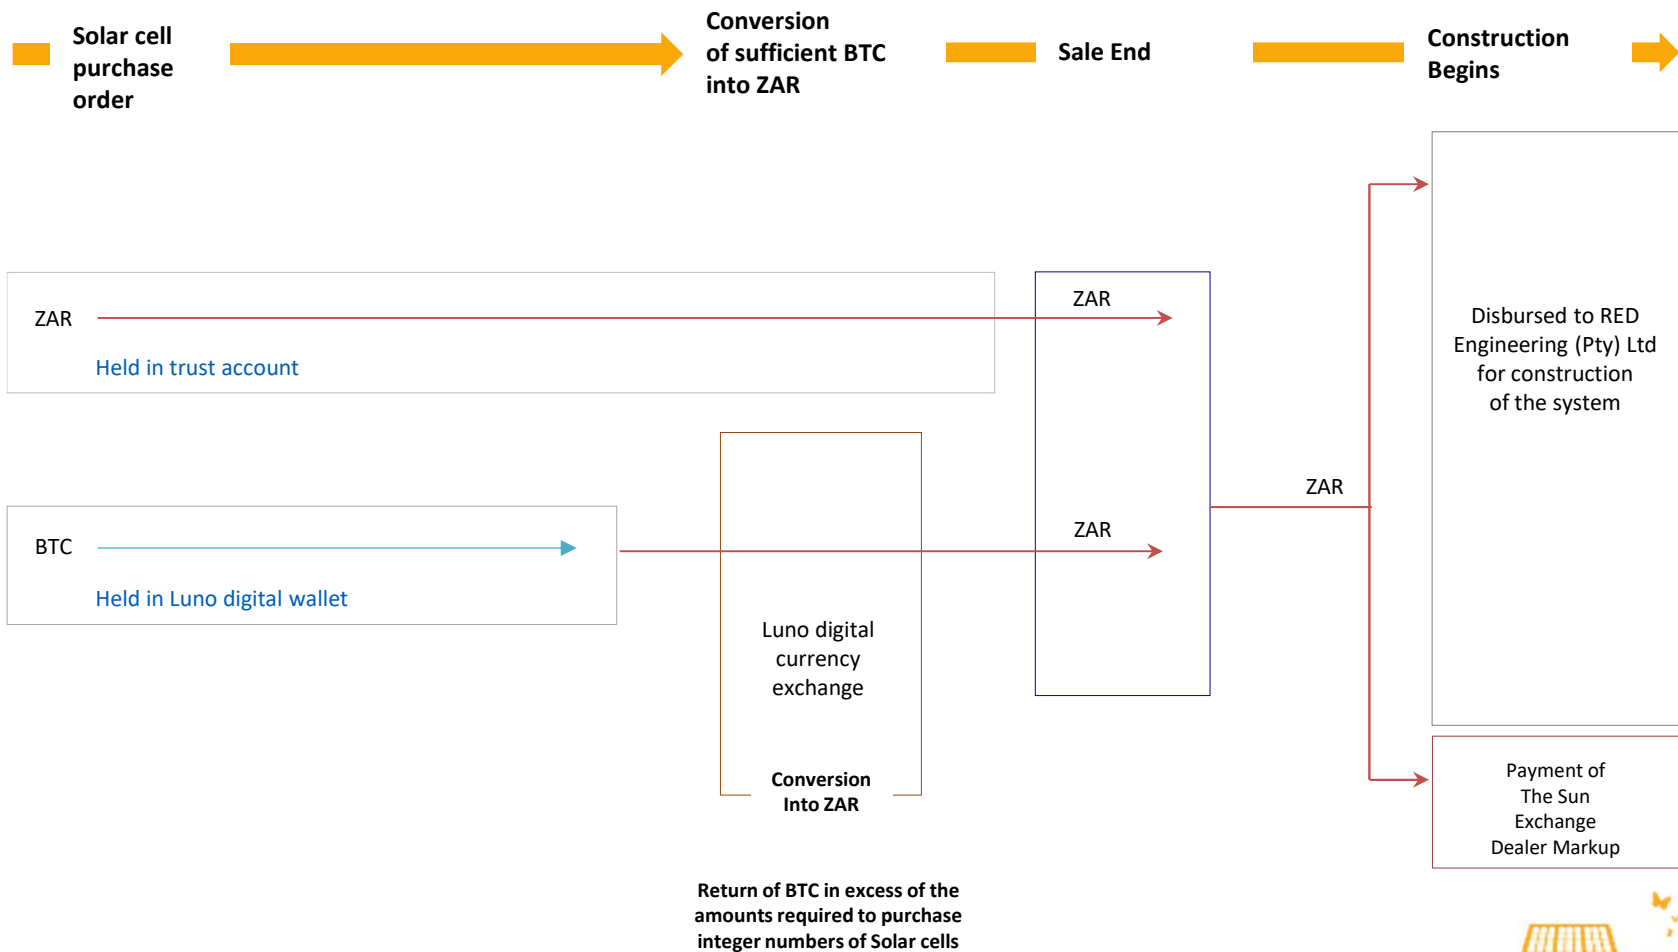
Solar cell purchase order

Conversion of sufficient BTC into ZAR

Sale End

Construction Begins

ZAR

Held in trust account

ZAR

BTC

Held in Luno digital wallet

ZAR

ZAR

Disbursed to RED Engineering (Pty) Ltd for construction of the system

Luno digital currency exchange

Conversion Into ZAR

Payment of The Sun Exchange Dealer Markup

Return of BTC in excess of the amounts required to purchase integer numbers of Solar cells